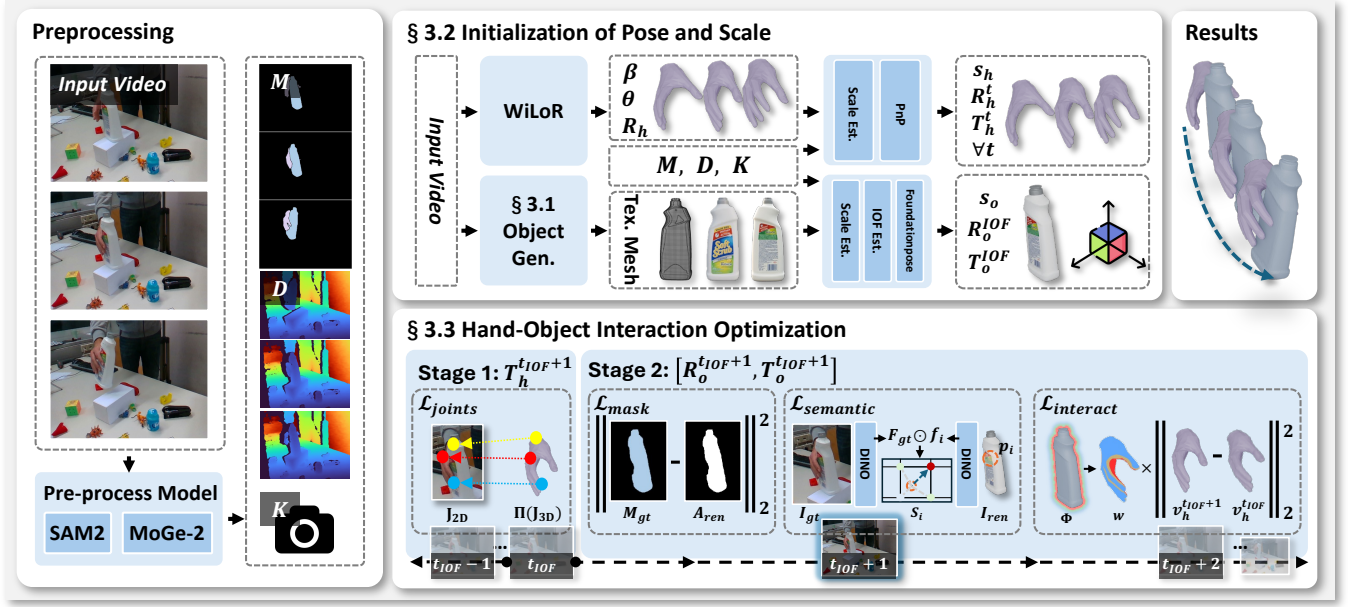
Preprocessing

Input Video

$M$

$D$

$K$

Pre-process Model

SAM2

MoGe-2

§ 3.2 Initialization of Pose and Scale

Input Video

WiLoR

$\beta$
$\theta$
$R_h$

$M, D, K$

§ 3.1 Object Gen.

Tex. Mesh

Scale Est.

PnP

Scale Est.

IOF Est.

Foundationpose

$s_h$
$R_h^t$
$T_h^t$
$\forall t$

$s_o$
$R_o^{IOF}$
$T_o^{IOF}$

Results

§ 3.3 Hand-Object Interaction Optimization

Stage 1: $T_h^{t_{IOF}+1}$

Stage 2: $\left[R_o^{t_{IOF}+1}, T_o^{t_{IOF}+1}\right]$

$\mathcal{L}_{joints}$

$J_{2D}$

$\Pi(J_{3D})$

$\mathcal{L}_{mask}$

$\left\| M_{gt} - A_{ren} \right\|_2$

$\mathcal{L}_{semantic}$

DINO

$F_{gt} \odot f_i$

DINO

$p_i$

$I_{gt}$

$S_i$

$I_{ren}$

$\mathcal{L}_{interact}$

$\Phi$

$w$

$\times$

$\left\| v_h^{t_{IOF}+1} - v_h^{t_{IOF}} \right\|_2$

$t_{IOF}-1$

$t_{IOF}$

$t_{IOF}+1$

$t_{IOF}+2$

...